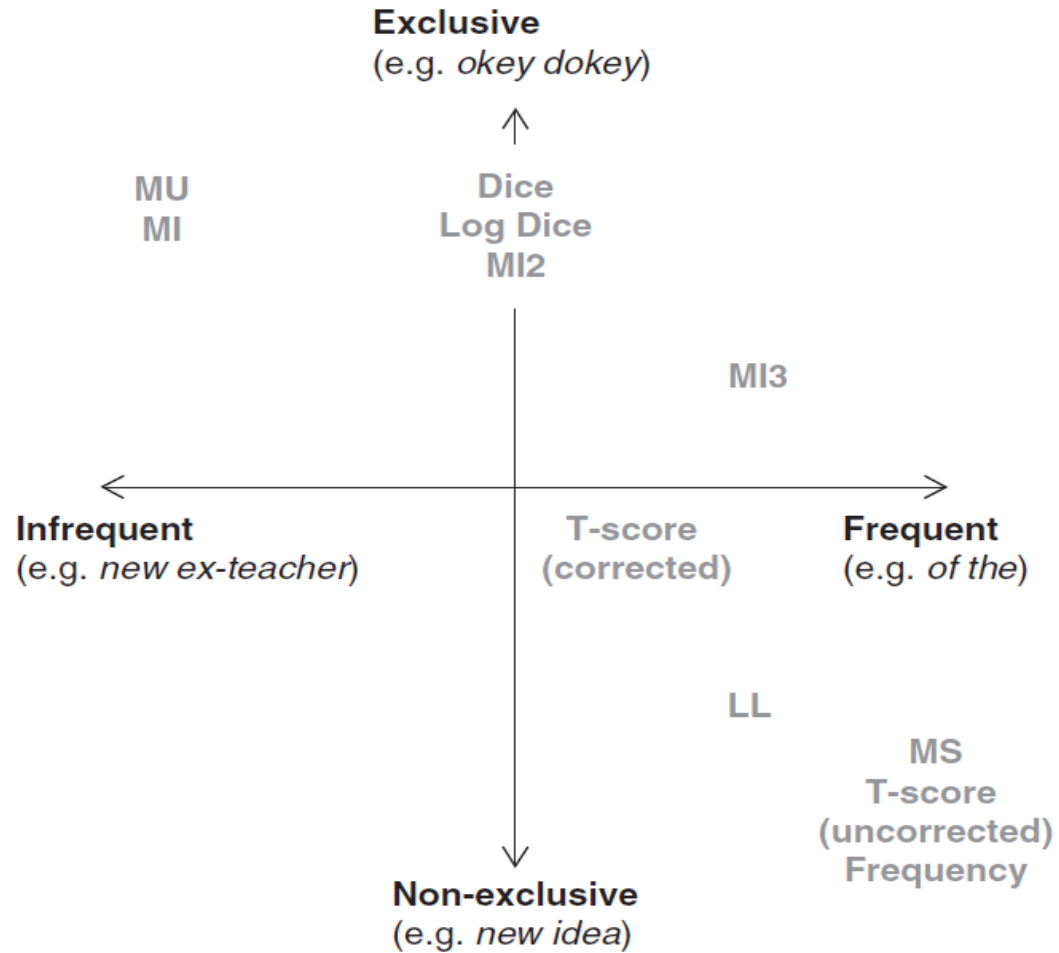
Exclusive
(e.g. okey dokey)

MU
MI

Dice
Log Dice
MI2

MI3

Infrequent
(e.g. new ex-teacher)

T-score
(corrected)

Frequent
(e.g. of the)

LL

MS
T-score
(uncorrected)
Frequency

Non-exclusive
(e.g. new idea)